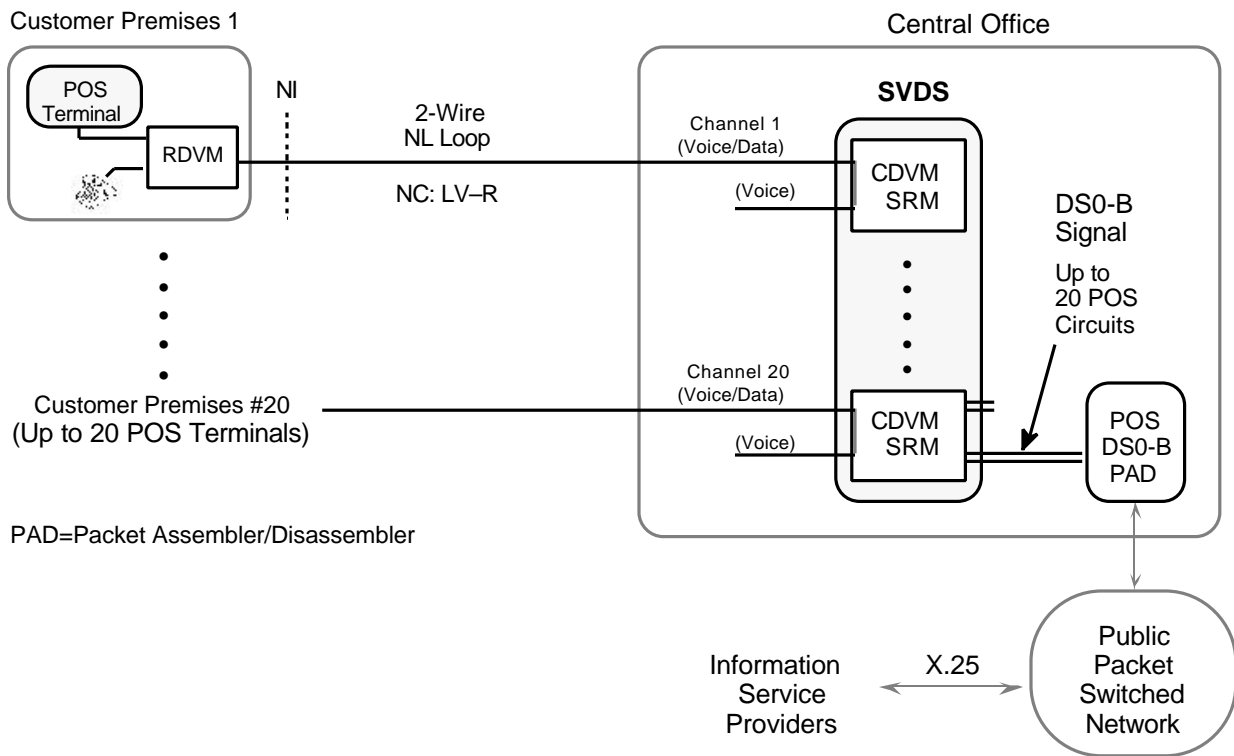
Customer Premises 1

POS Terminal

RDVM

NI

2-Wire
NL Loop

NC: LV–R

Central Office

SVDS

Channel 1
(Voice/Data)

(Voice)

CDVM
SRM

DS0-B
Signal

Up to
20 POS
Circuits

Channel 20
(Voice/Data)

(Voice)

CDVM
SRM

POS
DS0-B
PAD

Customer Premises #20
(Up to 20 POS Terminals)

PAD=Packet Assembler/Disassembler

Information
Service
Providers

X.25

Public
Packet
Switched
Network